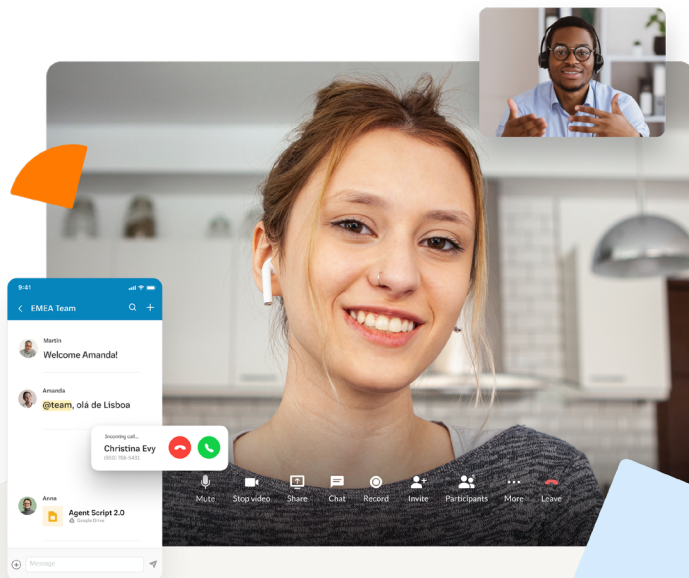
9:41

EMEA Team

Martin
Welcome Amanda!

Amanda
@team, olá de Lisboa

Incoming call...
Christina Evy
(555) 156-5431

Anna
Agent Script 2.0
Google Drive

Message

Mute
Stop video
Share
Chat
Record
Invite
Participants
More
Leave